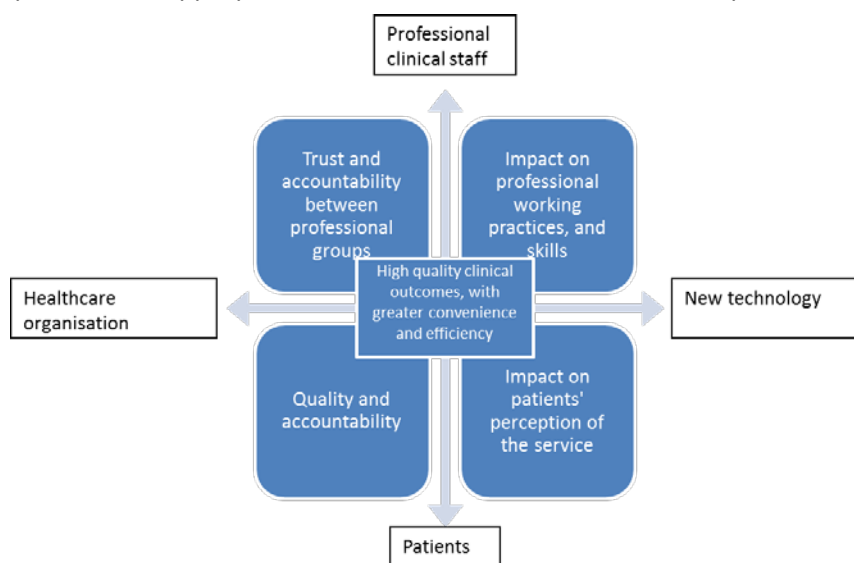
Professional clinical staff

Trust and accountability between professional groups

Impact on professional working practices, and skills

Healthcare organisation

High quality clinical outcomes, with greater convenience and efficiency

New technology

Quality and accountability

Impact on patients' perception of the service

Patients